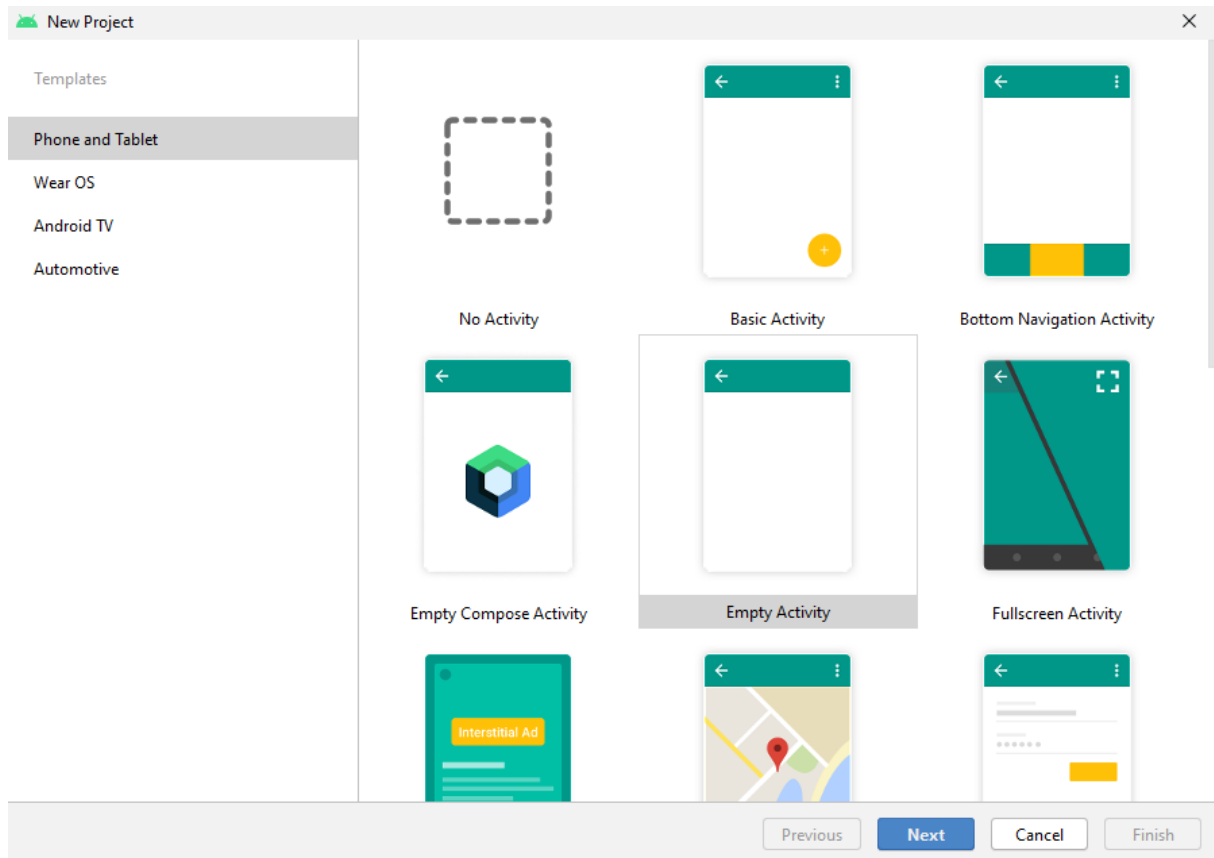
New Project

Templates

Phone and Tablet

Wear OS

Android TV

Automotive

No Activity

Basic Activity

Bottom Navigation Activity

Empty Compose Activity

Empty Activity

Fullscreen Activity

Interstitial Ad

Previous

Next

Cancel

Finish